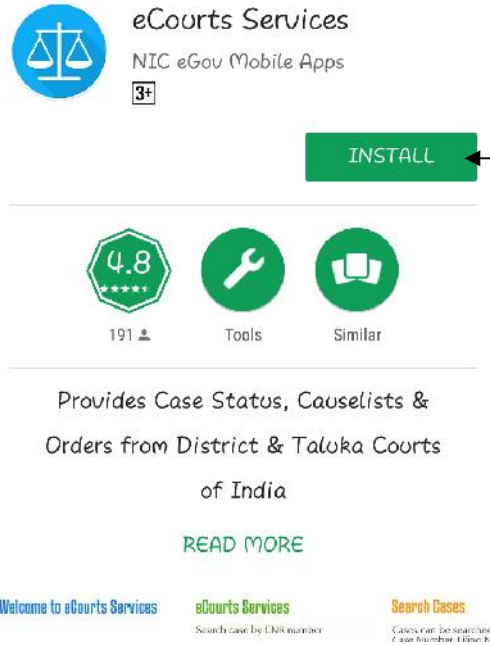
eCourts Services

NIC eGov Mobile Apps

3+

INSTALL

4.8

191

Tools

Similar

Provides Case Status, Causelists & Orders from District & Taluka Courts of India

READ MORE

Welcome to eCourts Services

eCourts Services

Search case by CNR number

Search Cases

Cases can be searched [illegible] Case Number, Filing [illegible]